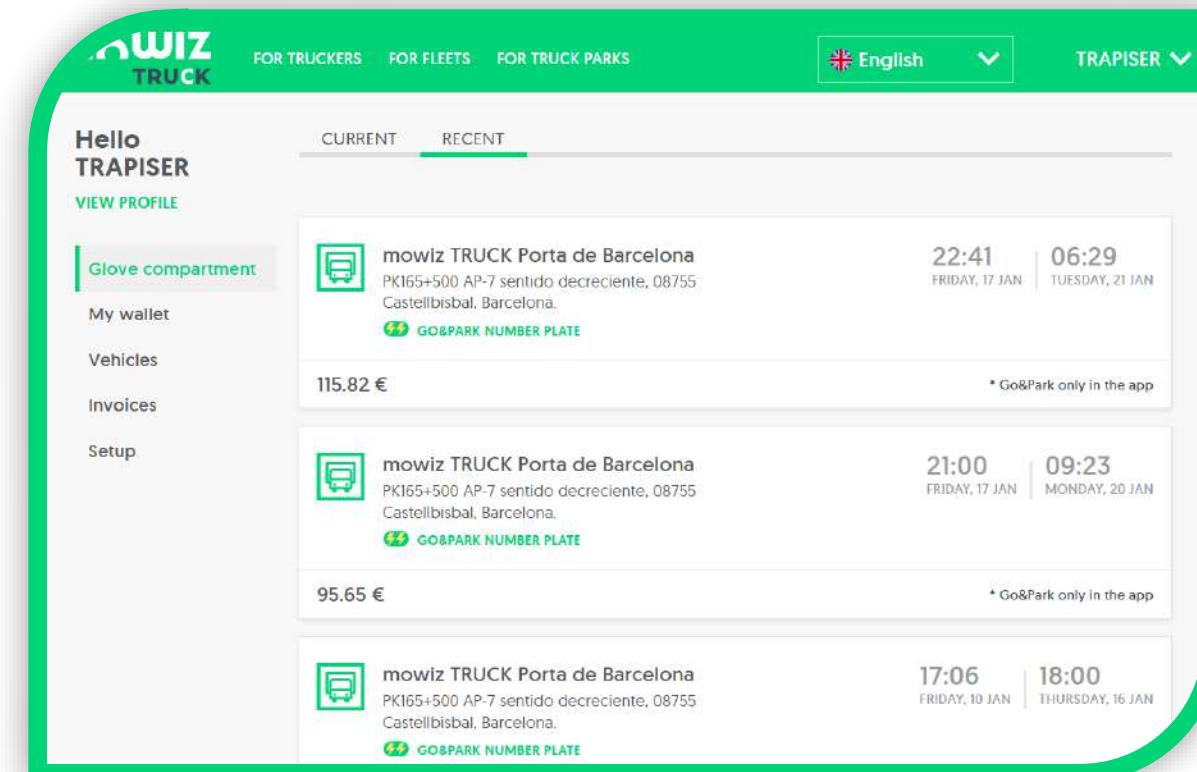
WIZ TRUCK

FOR TRUCKERS FOR FLEETS FOR TRUCK PARKS

English

TRAPISER

Hello TRAPISER

VIEW PROFILE

Glove compartment

My wallet

Vehicles

Invoices

Setup

CURRENT RECENT

mowiz TRUCK Porta de Barcelona

PK165+500 AP-7 sentido decreciente, 08755 Castellbisbal, Barcelona.

GO&PARK NUMBER PLATE

22:41 FRIDAY, 17 JAN

06:29 TUESDAY, 21 JAN

115.82 €

* Go&Park only in the app

mowiz TRUCK Porta de Barcelona

PK165+500 AP-7 sentido decreciente, 08755 Castellbisbal, Barcelona.

GO&PARK NUMBER PLATE

21:00 FRIDAY, 17 JAN

09:23 MONDAY, 20 JAN

95.65 €

* Go&Park only in the app

mowiz TRUCK Porta de Barcelona

PK165+500 AP-7 sentido decreciente, 08755 Castellbisbal, Barcelona.

GO&PARK NUMBER PLATE

17:06 FRIDAY, 10 JAN

18:00 THURSDAY, 16 JAN